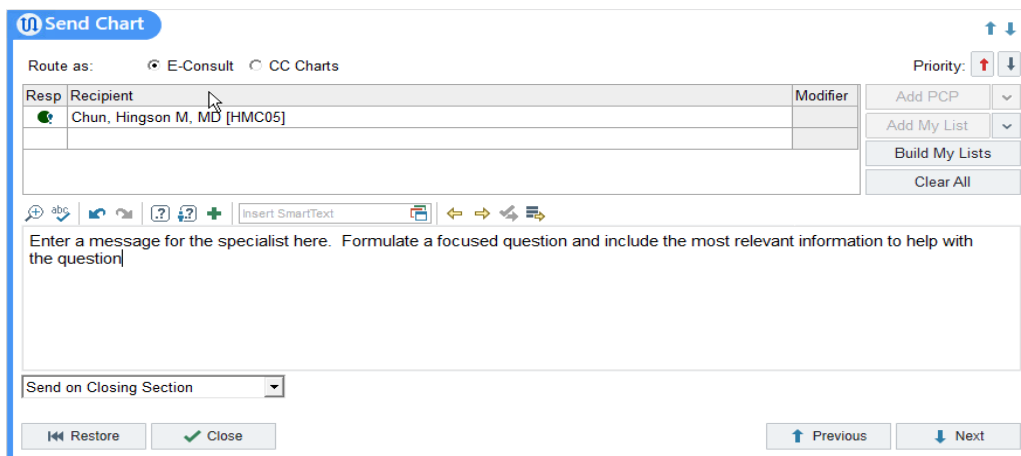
Send Chart

Route as: E-Consult CC Charts

Priority:

| Resp | Recipient | Modifier |
|---|---|---|
| | Chun, Hingson M, MD [HMC05] | |
| | | |

Add PCP
Add My List
Build My Lists
Clear All

Insert SmartText

Enter a message for the specialist here. Formulate a focused question and include the most relevant information to help with the question

Send on Closing Section

Restore
Close
Previous
Next